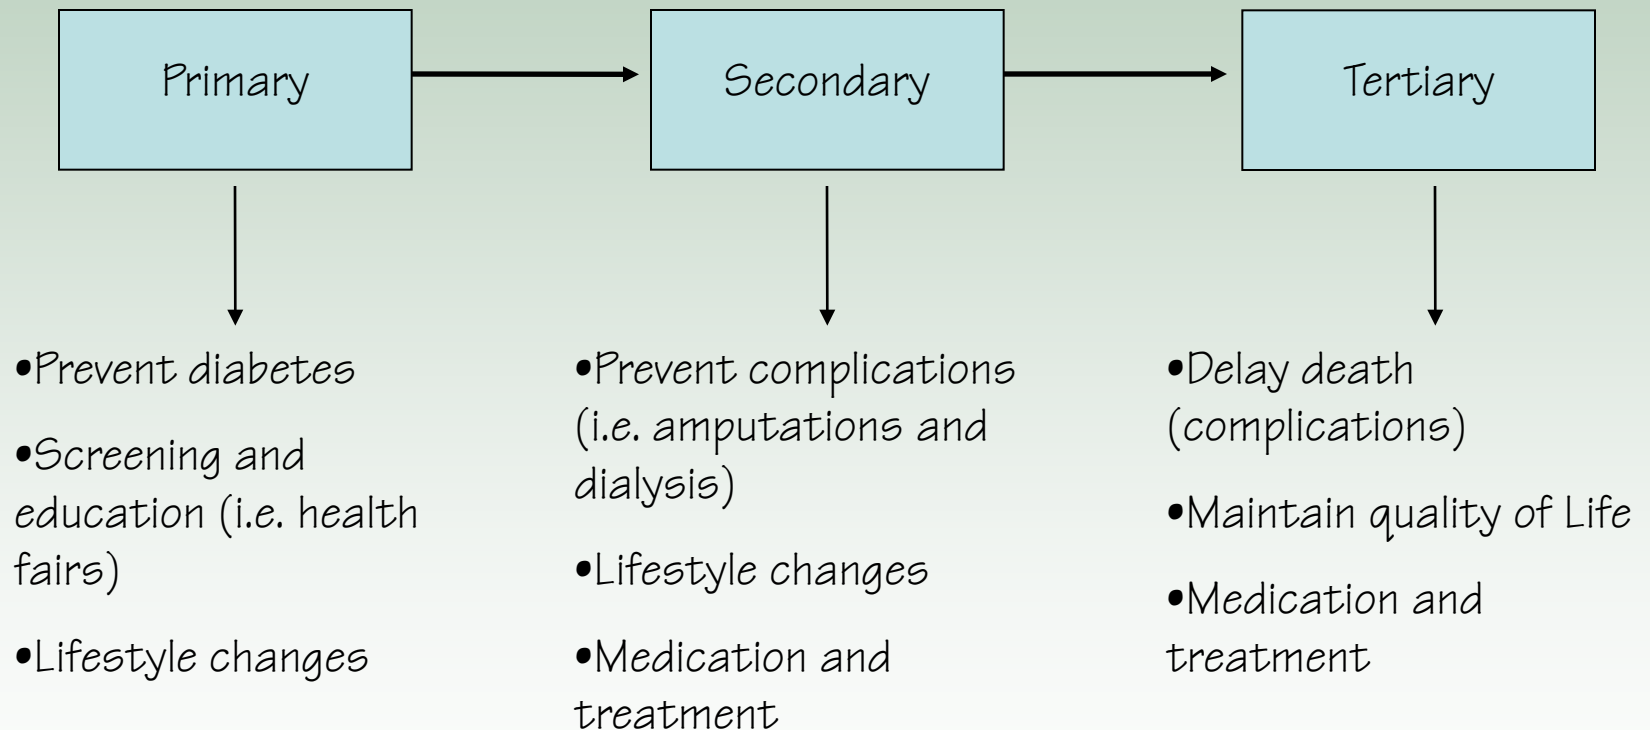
Primary

Secondary

Tertiary

•Prevent diabetes

•Screening and education (i.e. health fairs)

•Lifestyle changes

•Prevent complications (i.e. amputations and dialysis)

•Lifestyle changes

•Medication and treatment

•Delay death (complications)

•Maintain quality of Life

•Medication and treatment